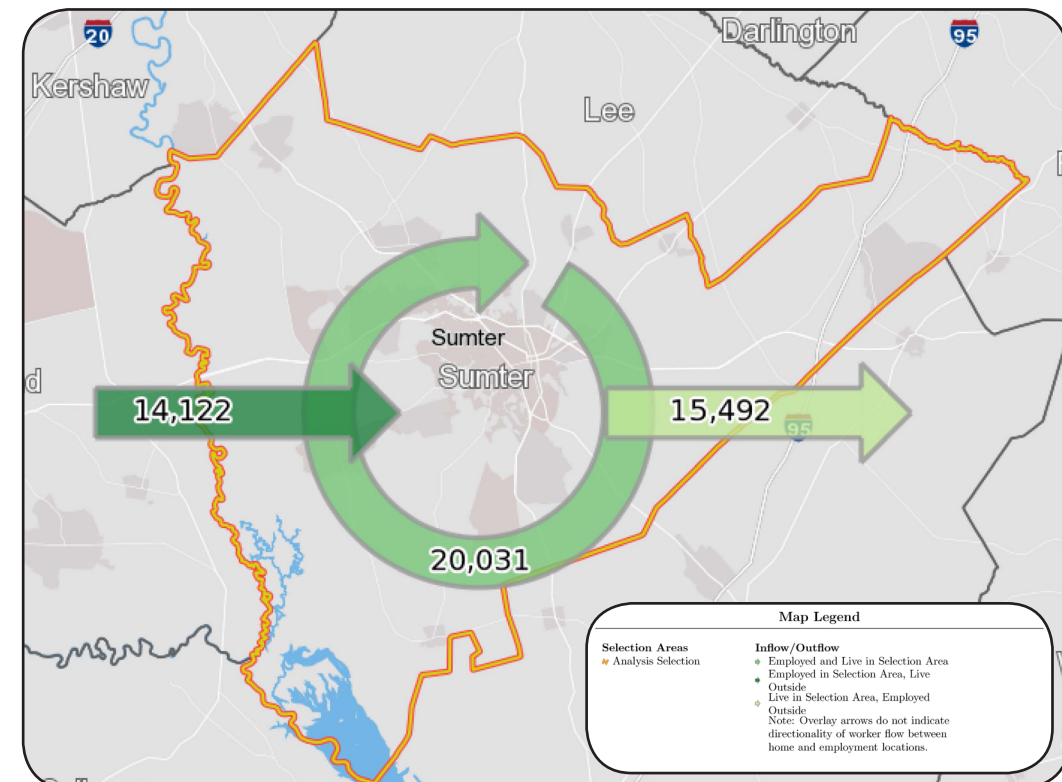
20

Darlington

95

Kershaw

Lee

Sumter

Sumter

d

14,122

15,492

95

20,031

Map Legend

Selection Areas
Analysis Selection

Inflow/Outflow
Employed and Live in Selection Area
Employed in Selection Area, Live Outside
Live in Selection Area, Employed Outside
Note: Overlay arrows do not indicate directionality of worker flow between home and employment locations.